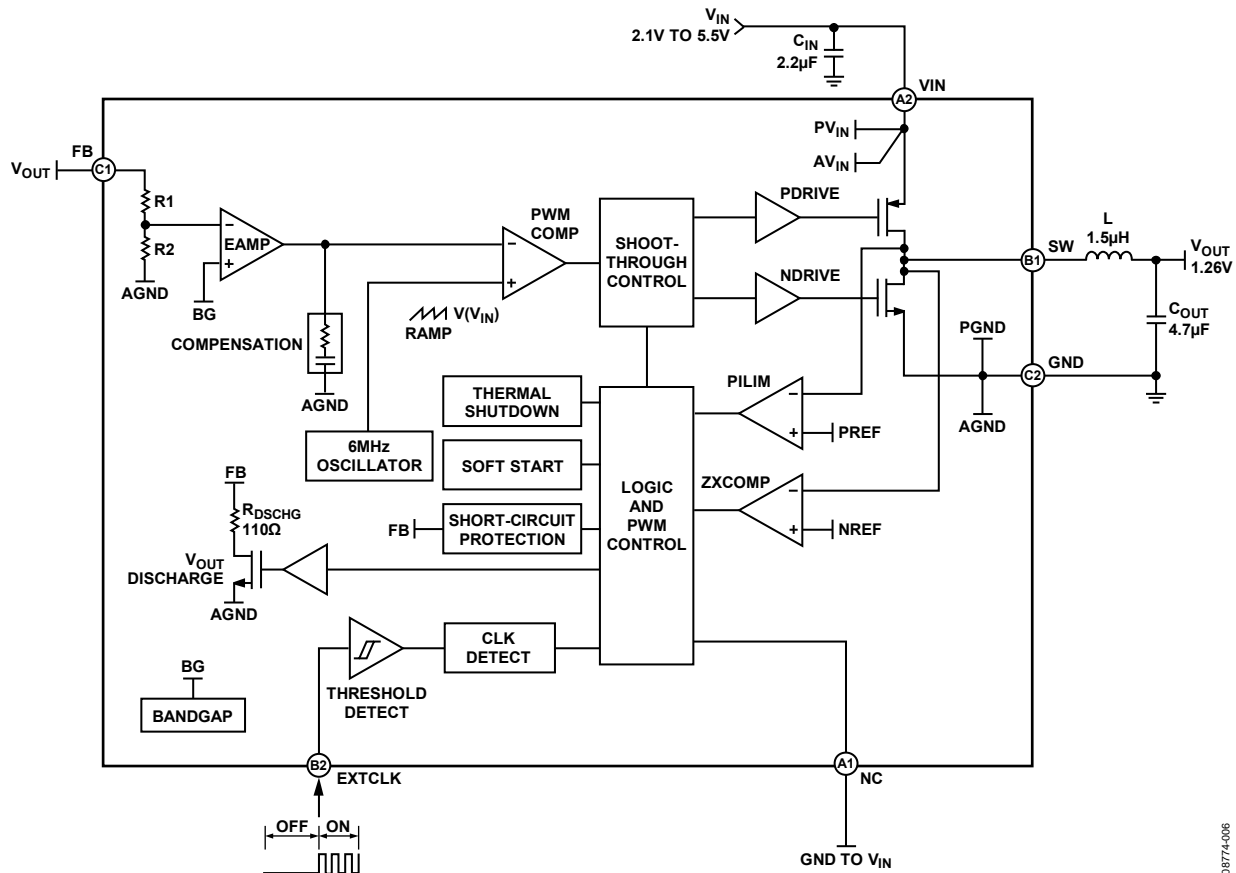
$V_{IN}$
2.1V TO 5.5V
$C_{IN}$
2.2µF
A2
VIN
$PV_{IN}$
$AV_{IN}$
FB
$V_{OUT}$
C1
R1
R2
AGND
EAMP
BG
PWM COMP
SHOOT-THROUGH CONTROL
PDRIVE
NDRIVE
L
1.5µH
SW
B1
$V_{OUT}$
1.26V
$C_{OUT}$
4.7µF
$V(V_{IN})$
RAMP
COMPENSATION
AGND
PGND
GND
C2
AGND
PILIM
PREF
THERMAL SHUTDOWN
6MHz OSCILLATOR
SOFT START
LOGIC AND PWM CONTROL
ZXCOMP
NREF
FB
$R_{DSCHG}$
110Ω
FB
SHORT-CIRCUIT PROTECTION
$V_{OUT}$
DISCHARGE
AGND
CLK DETECT
BG
BANDGAP
THRESHOLD DETECT
B2
EXTCLK
A1
NC
OFF
ON
GND TO $V_{IN}$
08774-006